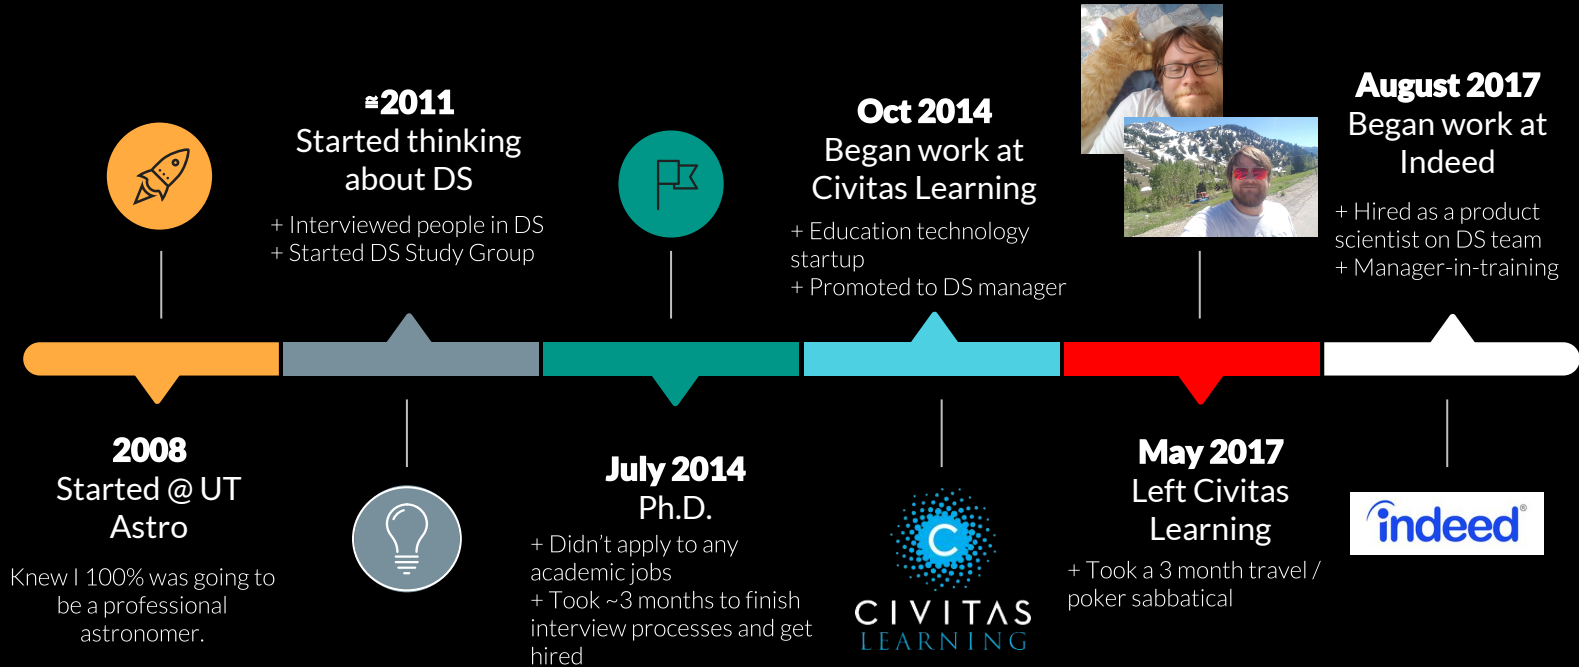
≅2011
Started thinking about DS

+ Interviewed people in DS
+ Started DS Study Group

Oct 2014
Began work at Civitas Learning

+ Education technology startup
+ Promoted to DS manager

August 2017
Began work at Indeed

+ Hired as a product scientist on DS team
+ Manager-in-training

2008
Started @ UT Astro

Knew I 100% was going to be a professional astronomer.

July 2014
Ph.D.

+ Didn't apply to any academic jobs
+ Took ~3 months to finish interview processes and get hired

CIVITAS
LEARNING

May 2017
Left Civitas Learning

+ Took a 3 month travel / poker sabbatical

indeed